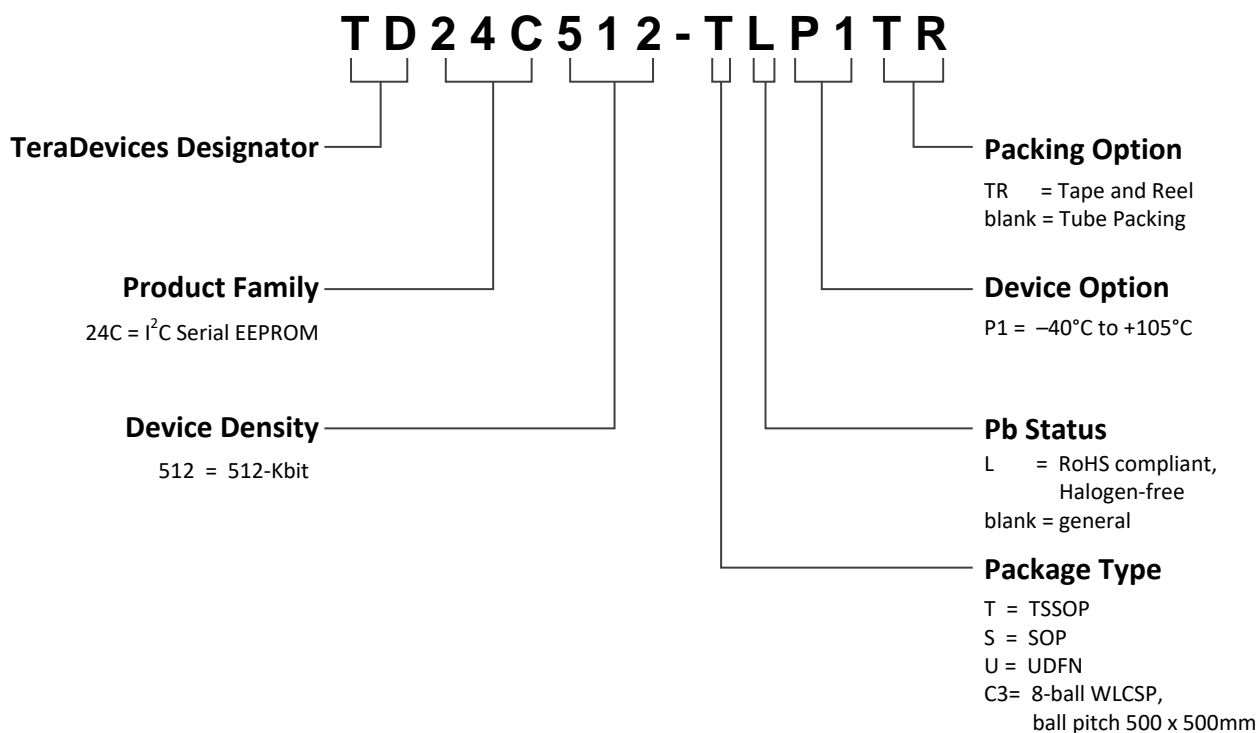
T D 2 4 C 5 1 2 - T L P 1 T R

TeraDevices Designator

Product Family

24C = $I^2C$ Serial EEPROM

Device Density

512 = 512-Kbit

Packing Option

TR = Tape and Reel
blank = Tube Packing

Device Option

P1 = –40°C to +105°C

Pb Status

L = RoHS compliant, Halogen-free
blank = general

Package Type

T = TSSOP
S = SOP
U = UDFN
C3= 8-ball WLCSP, ball pitch 500 x 500mm